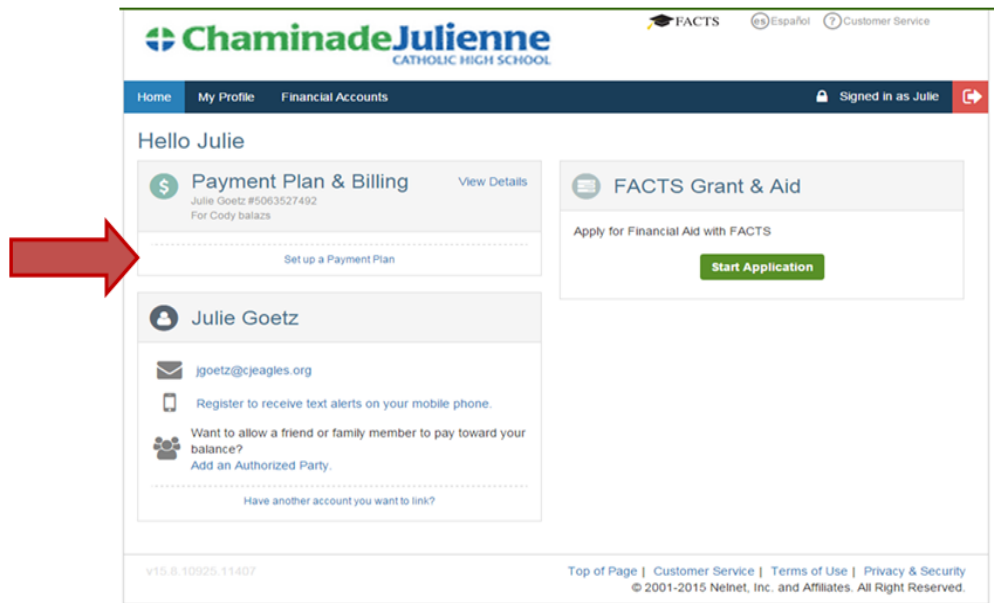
ChaminadeJulienne
CATHOLIC HIGH SCHOOL

FACTS es Español ? Customer Service

Home My Profile Financial Accounts Signed in as Julie

Hello Julie

Payment Plan & Billing
View Details
Julie Goetz #5063527492
For Cody balazs

Set up a Payment Plan

FACTS Grant & Aid

Apply for Financial Aid with FACTS

Start Application

Julie Goetz

jgoetz@cjeagles.org

Register to receive text alerts on your mobile phone.

Want to allow a friend or family member to pay toward your balance?
Add an Authorized Party.

Have another account you want to link?

v15.8.10925.11407

Top of Page | Customer Service | Terms of Use | Privacy & Security
© 2001-2015 Nelnet, Inc. and Affiliates. All Right Reserved.